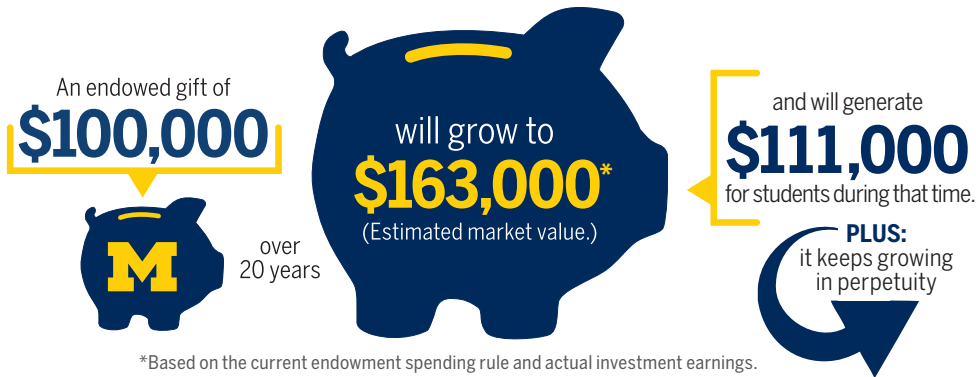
An endowed gift of
$100,000

M

over 20 years

will grow to
$163,000*
(Estimated market value.)

and will generate
$111,000
for students during that time.

PLUS:
it keeps growing in perpetuity

*Based on the current endowment spending rule and actual investment earnings.